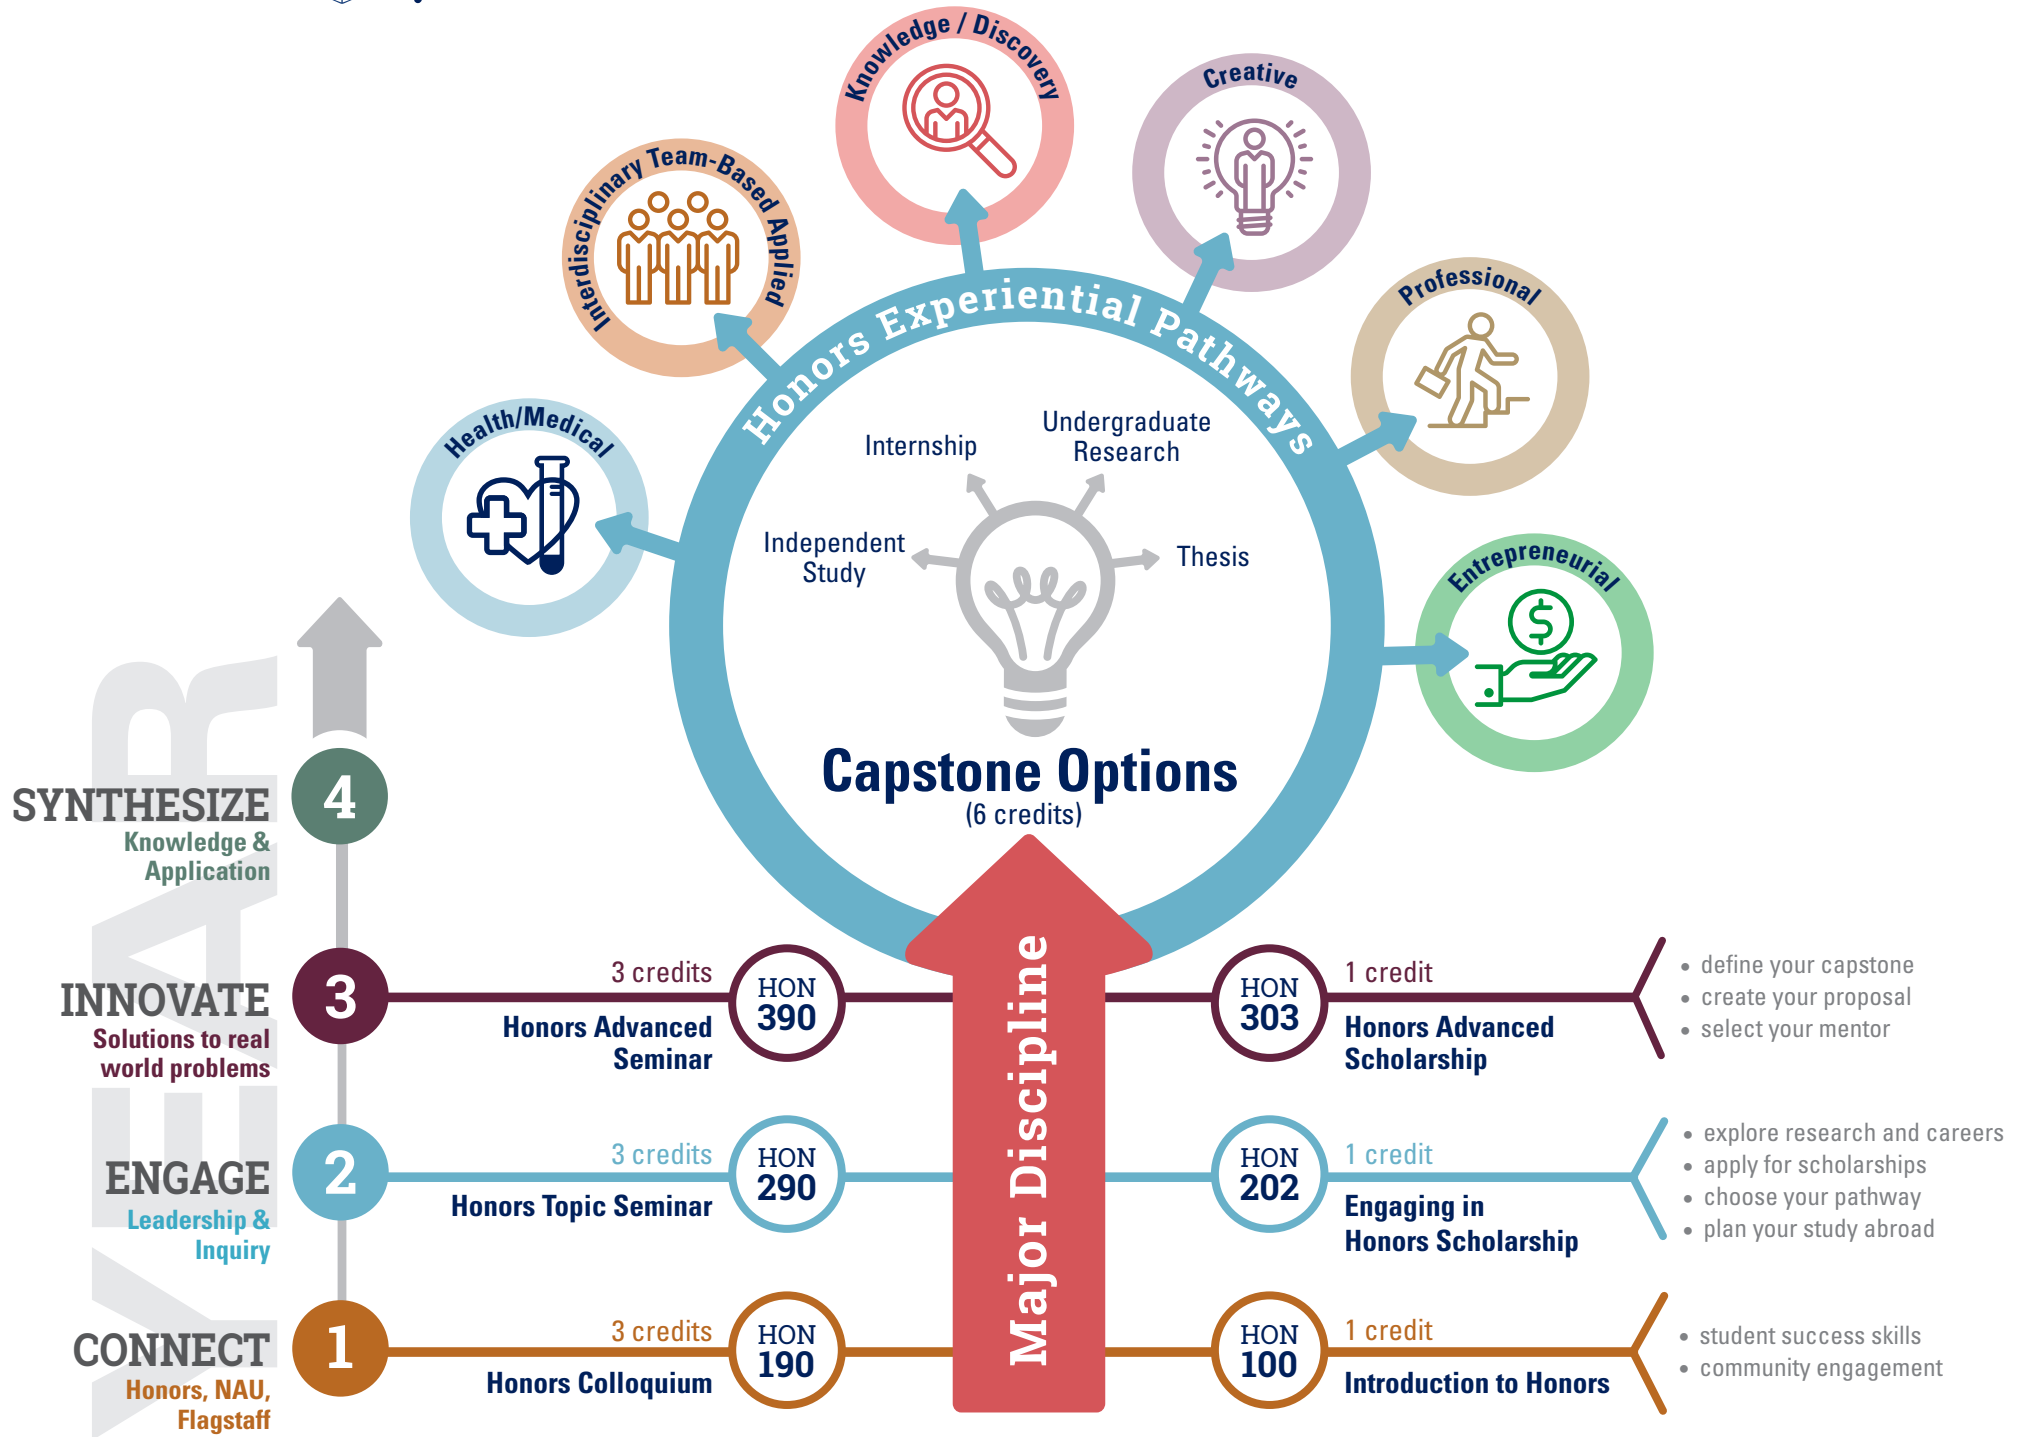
Knowledge / Discovery

Creative

Interdisciplinary Team-Based Applied

Professional

Health/Medical

Entrepreneurial

Honors Experiential Pathways

Internship

Undergraduate Research

Independent Study

Thesis

Capstone Options
(6 credits)

YEAR

SYNTHESIZE
Knowledge & Application

4

INNOVATE
Solutions to real world problems

3

3 credits
Honors Advanced Seminar
HON 390

HON 303
1 credit
Honors Advanced Scholarship

• define your capstone
• create your proposal
• select your mentor

ENGAGE
Leadership & Inquiry

2

3 credits
Honors Topic Seminar
HON 290

HON 202
1 credit
Engaging in Honors Scholarship

• explore research and careers
• apply for scholarships
• choose your pathway
• plan your study abroad

CONNECT
Honors, NAU, Flagstaff

1

3 credits
Honors Colloquium
HON 190

HON 100
1 credit
Introduction to Honors

• student success skills
• community engagement

Major Discipline